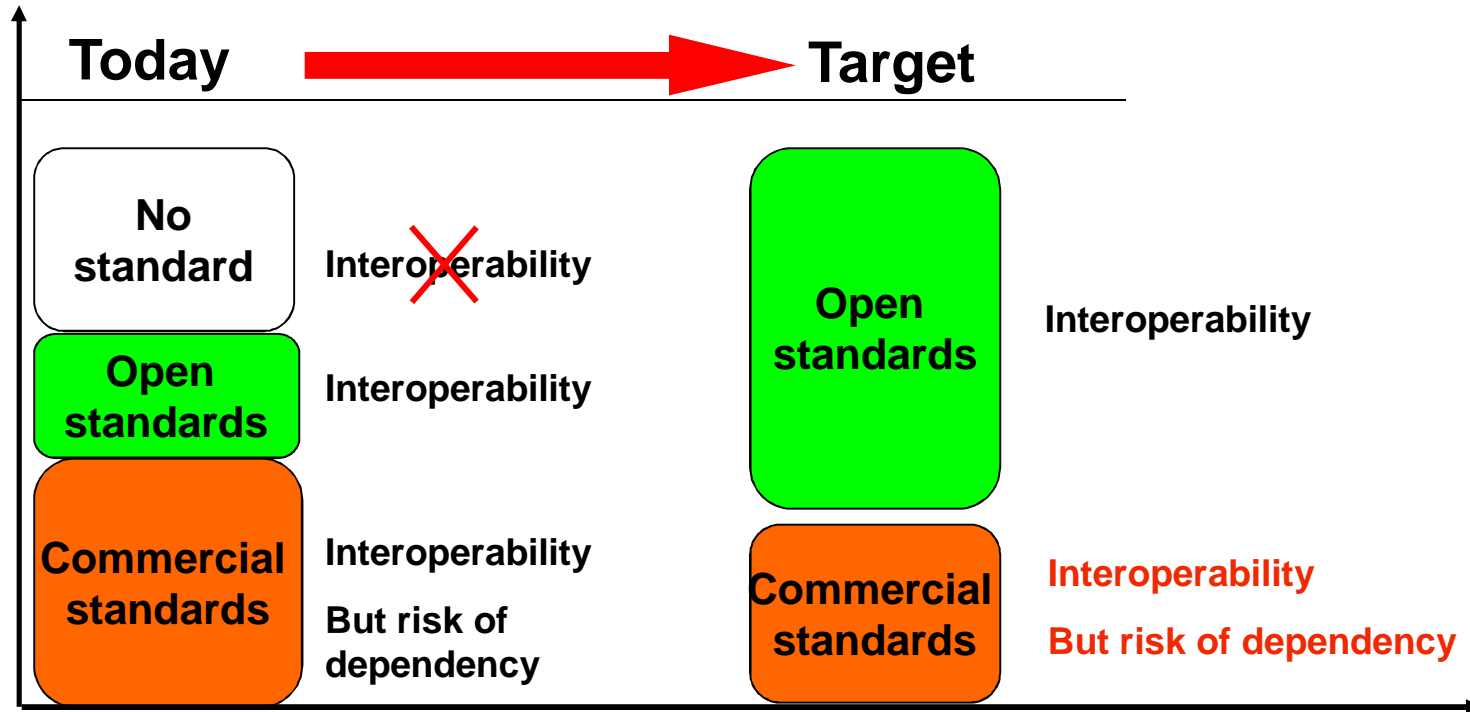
Today

Target

No standard

Interoperability

Open standards

Interoperability

Commercial standards

Interoperability

But risk of dependency

Open standards

Interoperability

Commercial standards

Interoperability

But risk of dependency